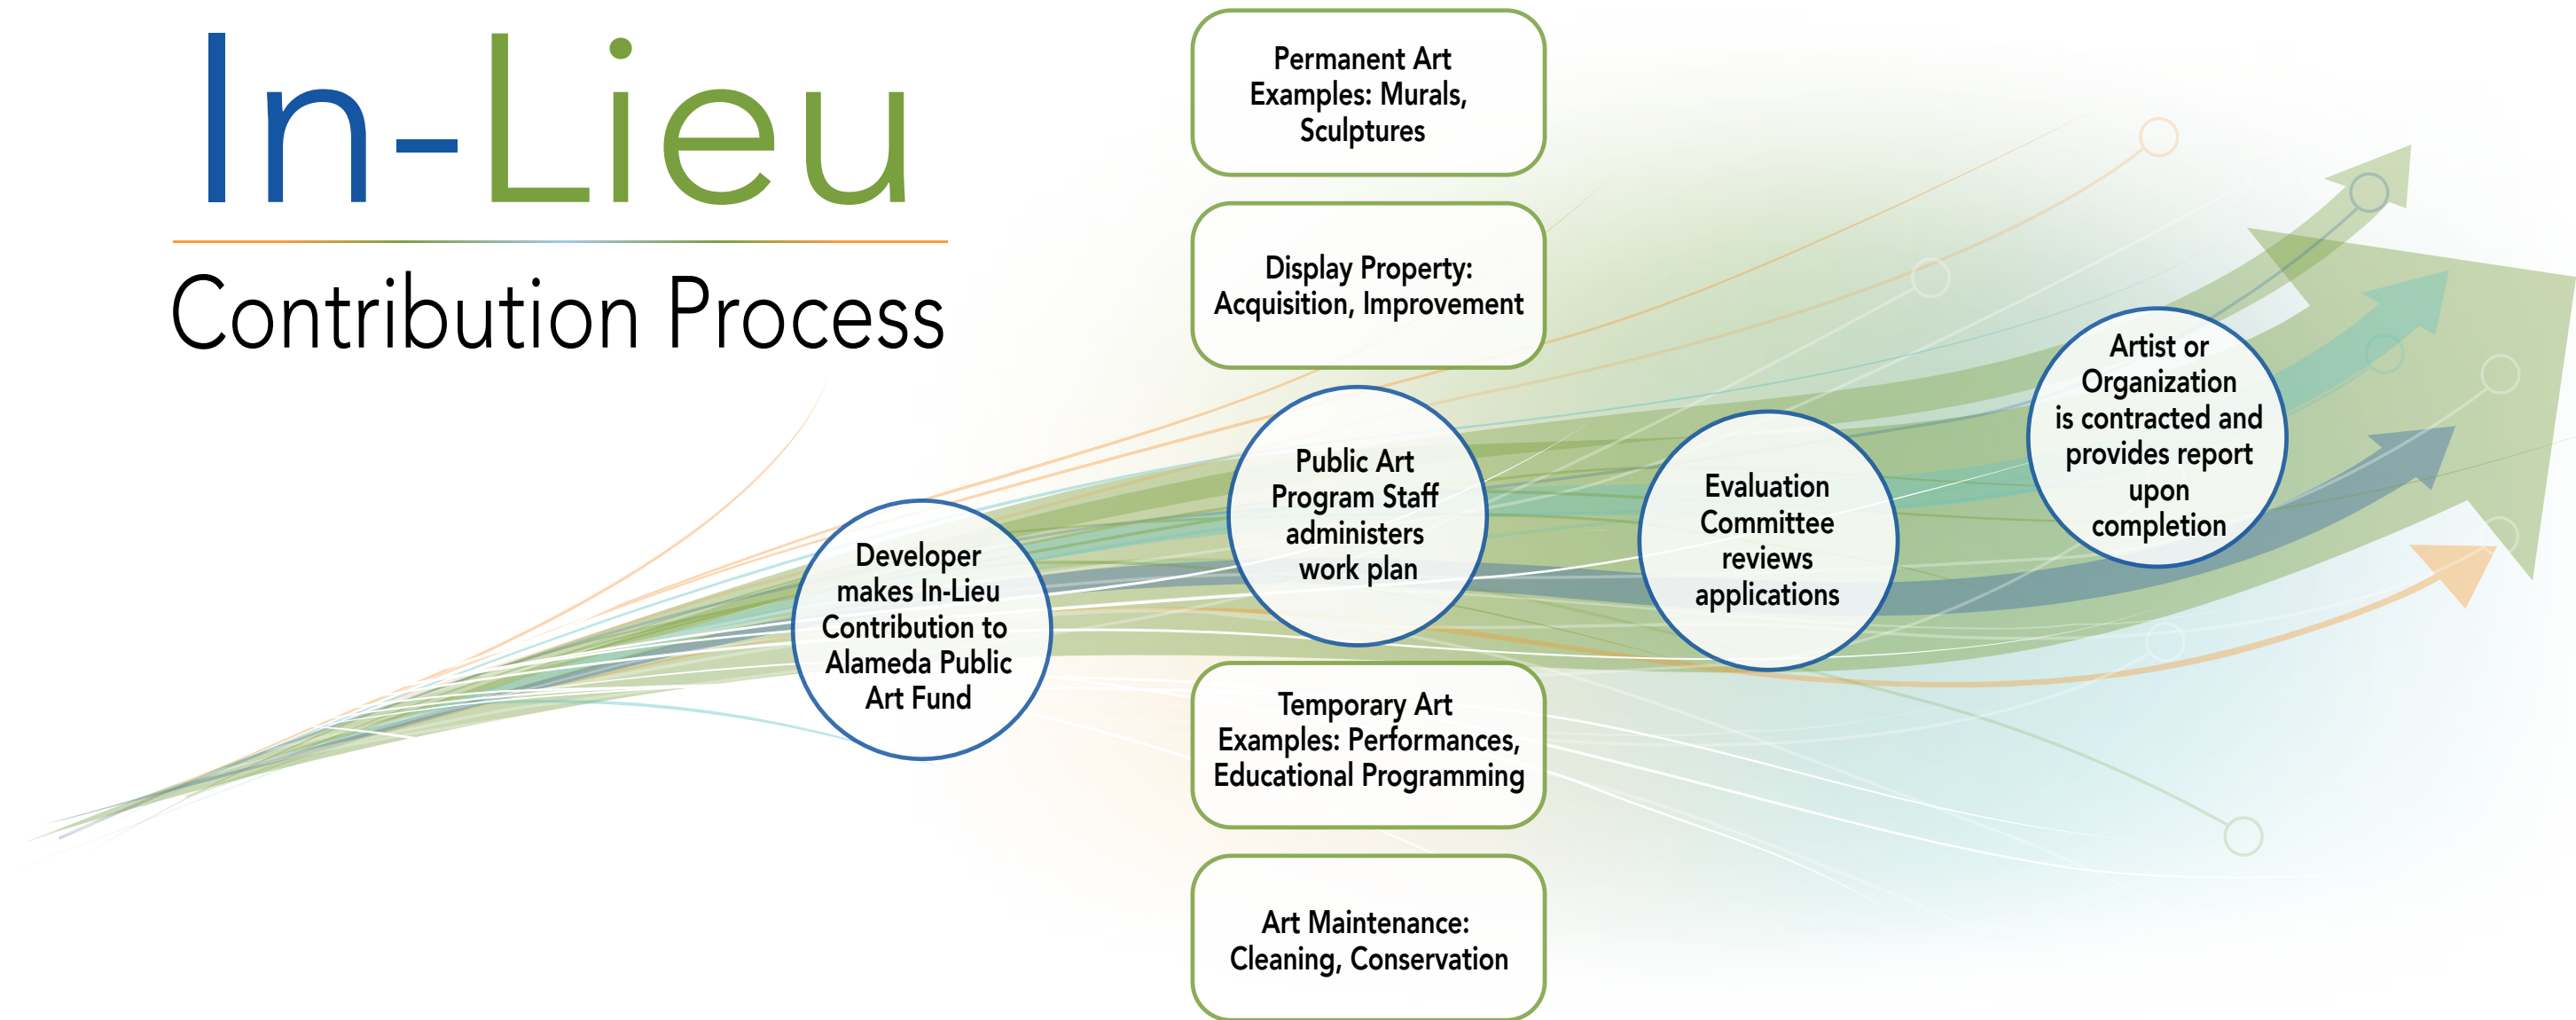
In-Lieu

Contribution Process

Permanent Art Examples: Murals, Sculptures

Display Property: Acquisition, Improvement

Developer makes In-Lieu Contribution to Alameda Public Art Fund

Public Art Program Staff administers work plan

Evaluation Committee reviews applications

Artist or Organization is contracted and provides report upon completion

Temporary Art Examples: Performances, Educational Programming

Art Maintenance: Cleaning, Conservation